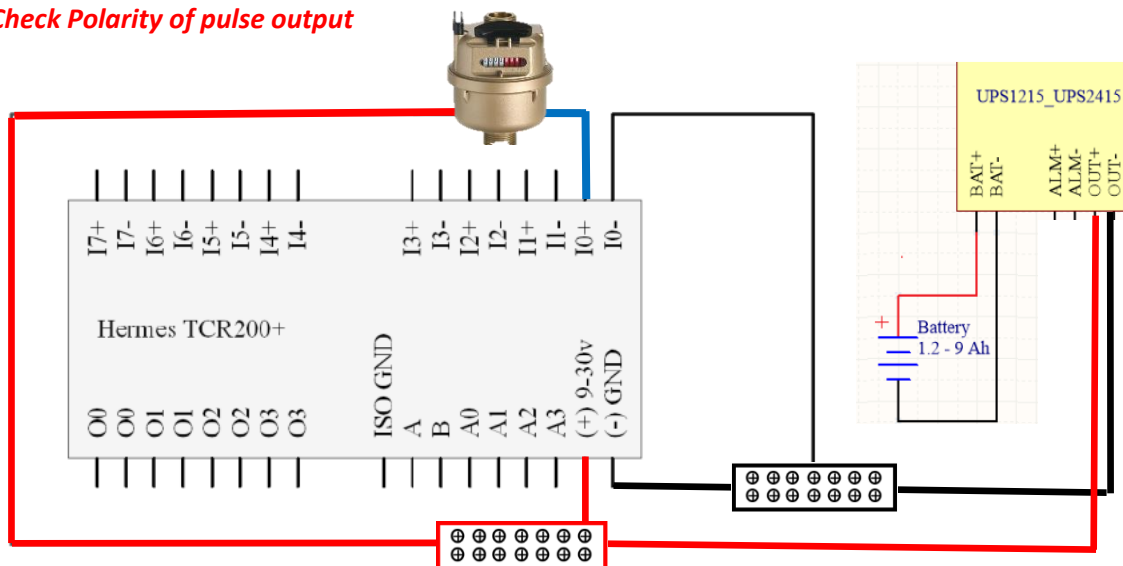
Check Polarity of pulse output

UPS1215_UPS2415

BAT+
BAT-
ALM+
ALM-
OUT+
OUT-

I7+ I7- I6+ I6- I5+ I5- I4+ I4- I3+ I3- I2+ I2- I1+ I1- I0+ I0-

Hermes TCR200+

+ Battery
1.2 - 9 Ah

O0 O0 O1 O1 O2 O2 O3 O3 ISO GND A B A0 A1 A2 A3 (+) 9-30v (-) GND